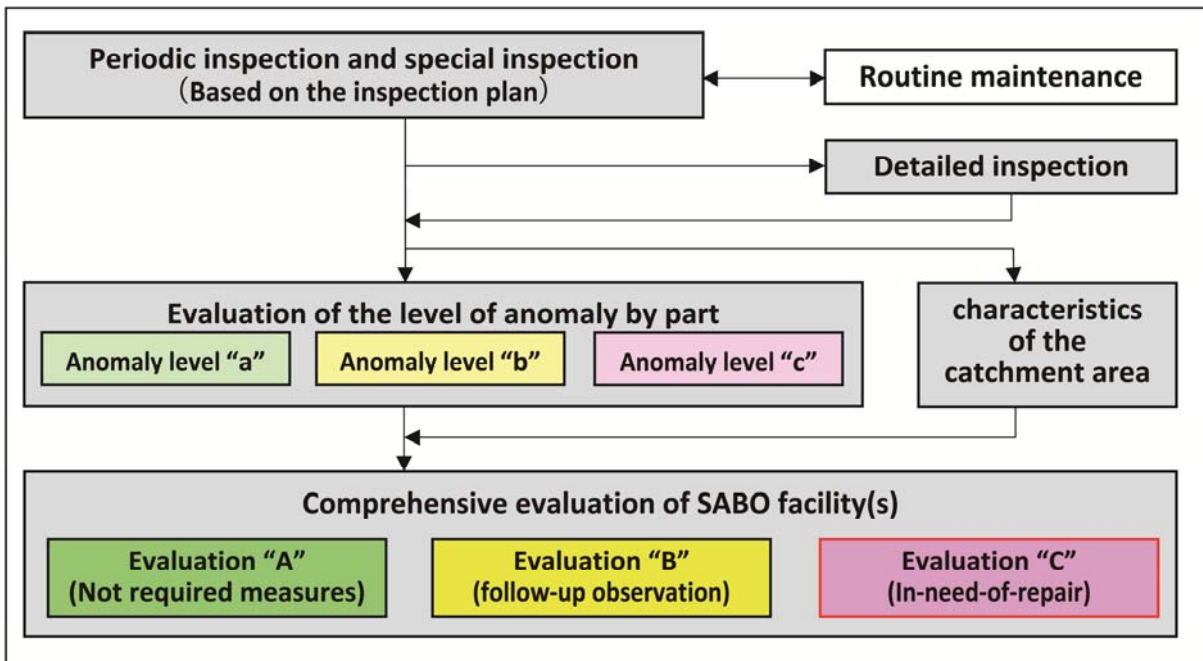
Periodic inspection and special inspection
（Based on the inspection plan）

Routine maintenance

Detailed inspection

Evaluation of the level of anomaly by part

Anomaly level “a”

Anomaly level “b”

Anomaly level “c”

characteristics of the catchment area

Comprehensive evaluation of SABO facility(s)

Evaluation “A”
(Not required measures)

Evaluation “B”
(follow-up observation)

Evaluation “C”
(In-need-of-repair)